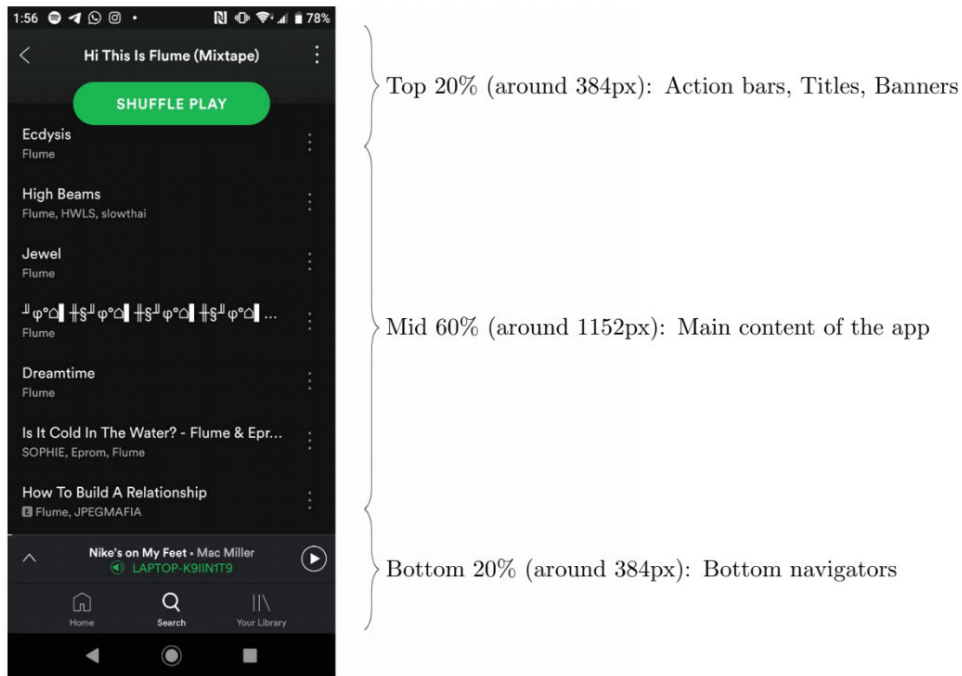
1:56 78%

Hi This Is Flume (Mixtape)

SHUFFLE PLAY

Ecdysis
Flume

High Beams
Flume, HWLS, slowthai

Jewel
Flume

╜φ°⌂▌╫§╜φ°⌂▌╫§╜φ°⌂▌╫§╜φ°⌂▌...
Flume

Dreamtime
Flume

Is It Cold In The Water? - Flume & Epr...
SOPHIE, Eprom, Flume

How To Build A Relationship
E Flume, JPEGMAFIA

Nike's on My Feet • Mac Miller
LAPTOP-K9IIN1T9

Home Search Your Library

Top 20% (around 384px): Action bars, Titles, Banners

Mid 60% (around 1152px): Main content of the app

Bottom 20% (around 384px): Bottom navigators